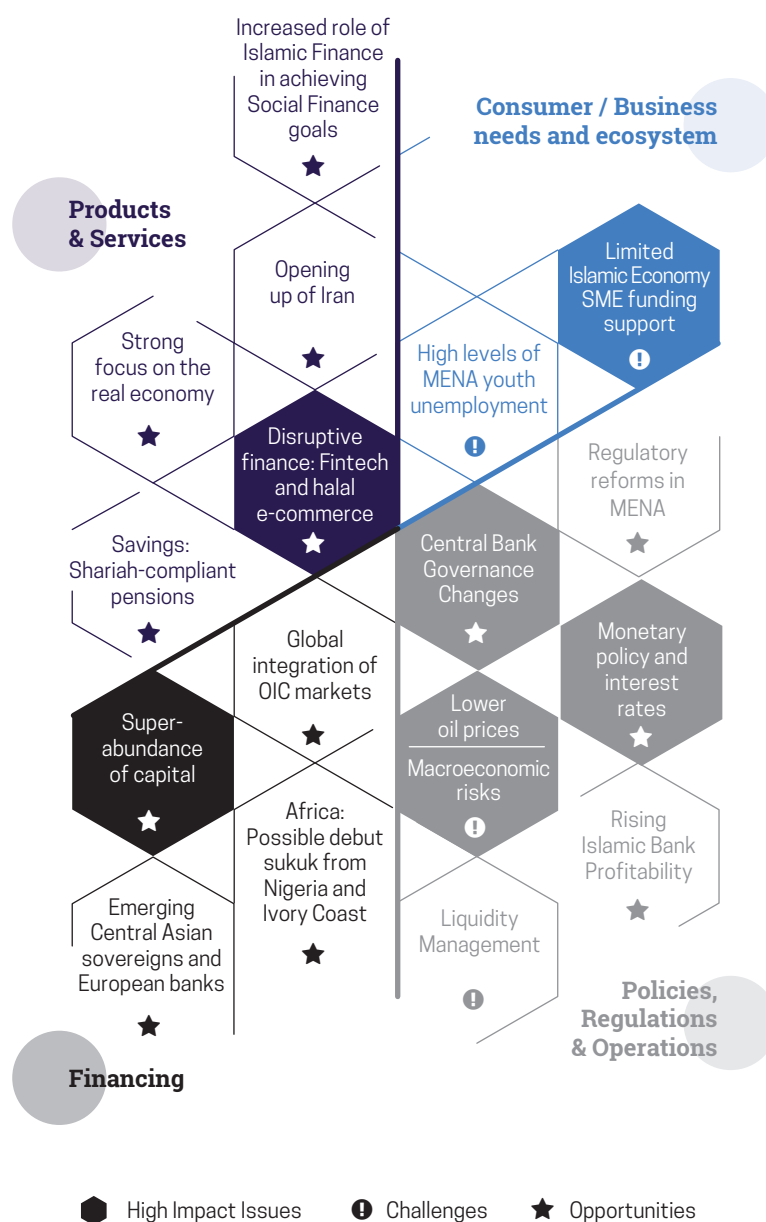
Increased role of Islamic Finance in achieving Social Finance goals

Consumer / Business needs and ecosystem

Products & Services

Opening up of Iran

Limited Islamic Economy SME funding support

Strong focus on the real economy

High levels of MENA youth unemployment

Disruptive finance: Fintech and halal e-commerce

Regulatory reforms in MENA

Savings: Shariah-compliant pensions

Central Bank Governance Changes

Monetary policy and interest rates

Global integration of OIC markets

Lower oil prices

Macroeconomic risks

Super-abundance of capital

Africa: Possible debut sukuk from Nigeria and Ivory Coast

Rising Islamic Bank Profitability

Emerging Central Asian sovereigns and European banks

Liquidity Management

Policies, Regulations & Operations

Financing

High Impact Issues Challenges Opportunities